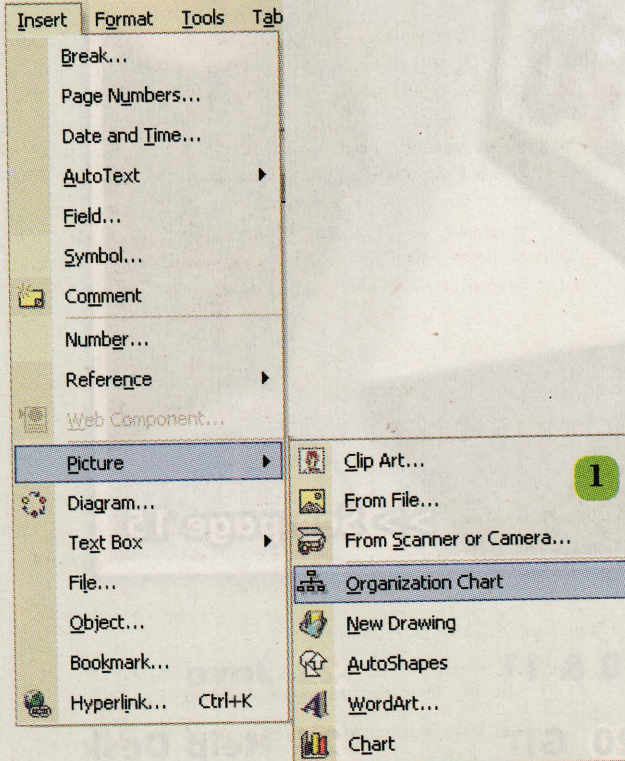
Insert Format Tools Tab

Break...
Page Numbers...
Date and Time...
AutoText
Field...
Symbol...
Comment
Number...
Reference
Web Component...
Picture
Diagram...
Text Box
File...
Object...
Bookmark...
Hyperlink... Ctrl+K

Clip Art...
From File...
From Scanner or Camera...
Organization Chart
New Drawing
AutoShapes
WordArt...
Chart

1